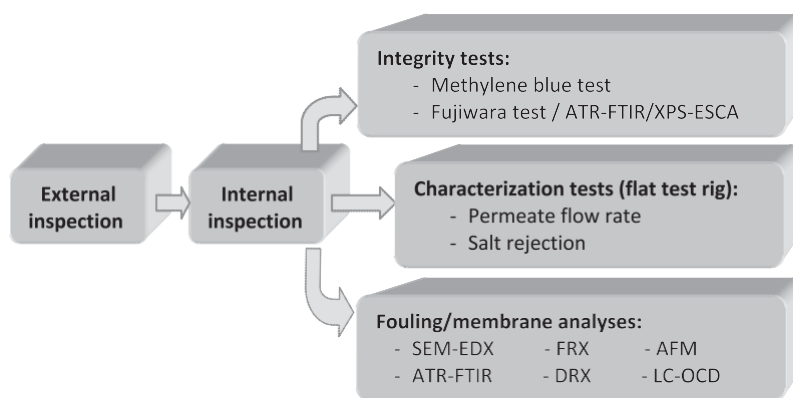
External inspection

Internal inspection

Integrity tests:
- Methylene blue test
- Fujiwara test / ATR-FTIR/XPS-ESCA

Characterization tests (flat test rig):
- Permeate flow rate
- Salt rejection

Fouling/membrane analyses:
- SEM-EDX
- FRX
- AFM
- ATR-FTIR
- DRX
- LC-OCD